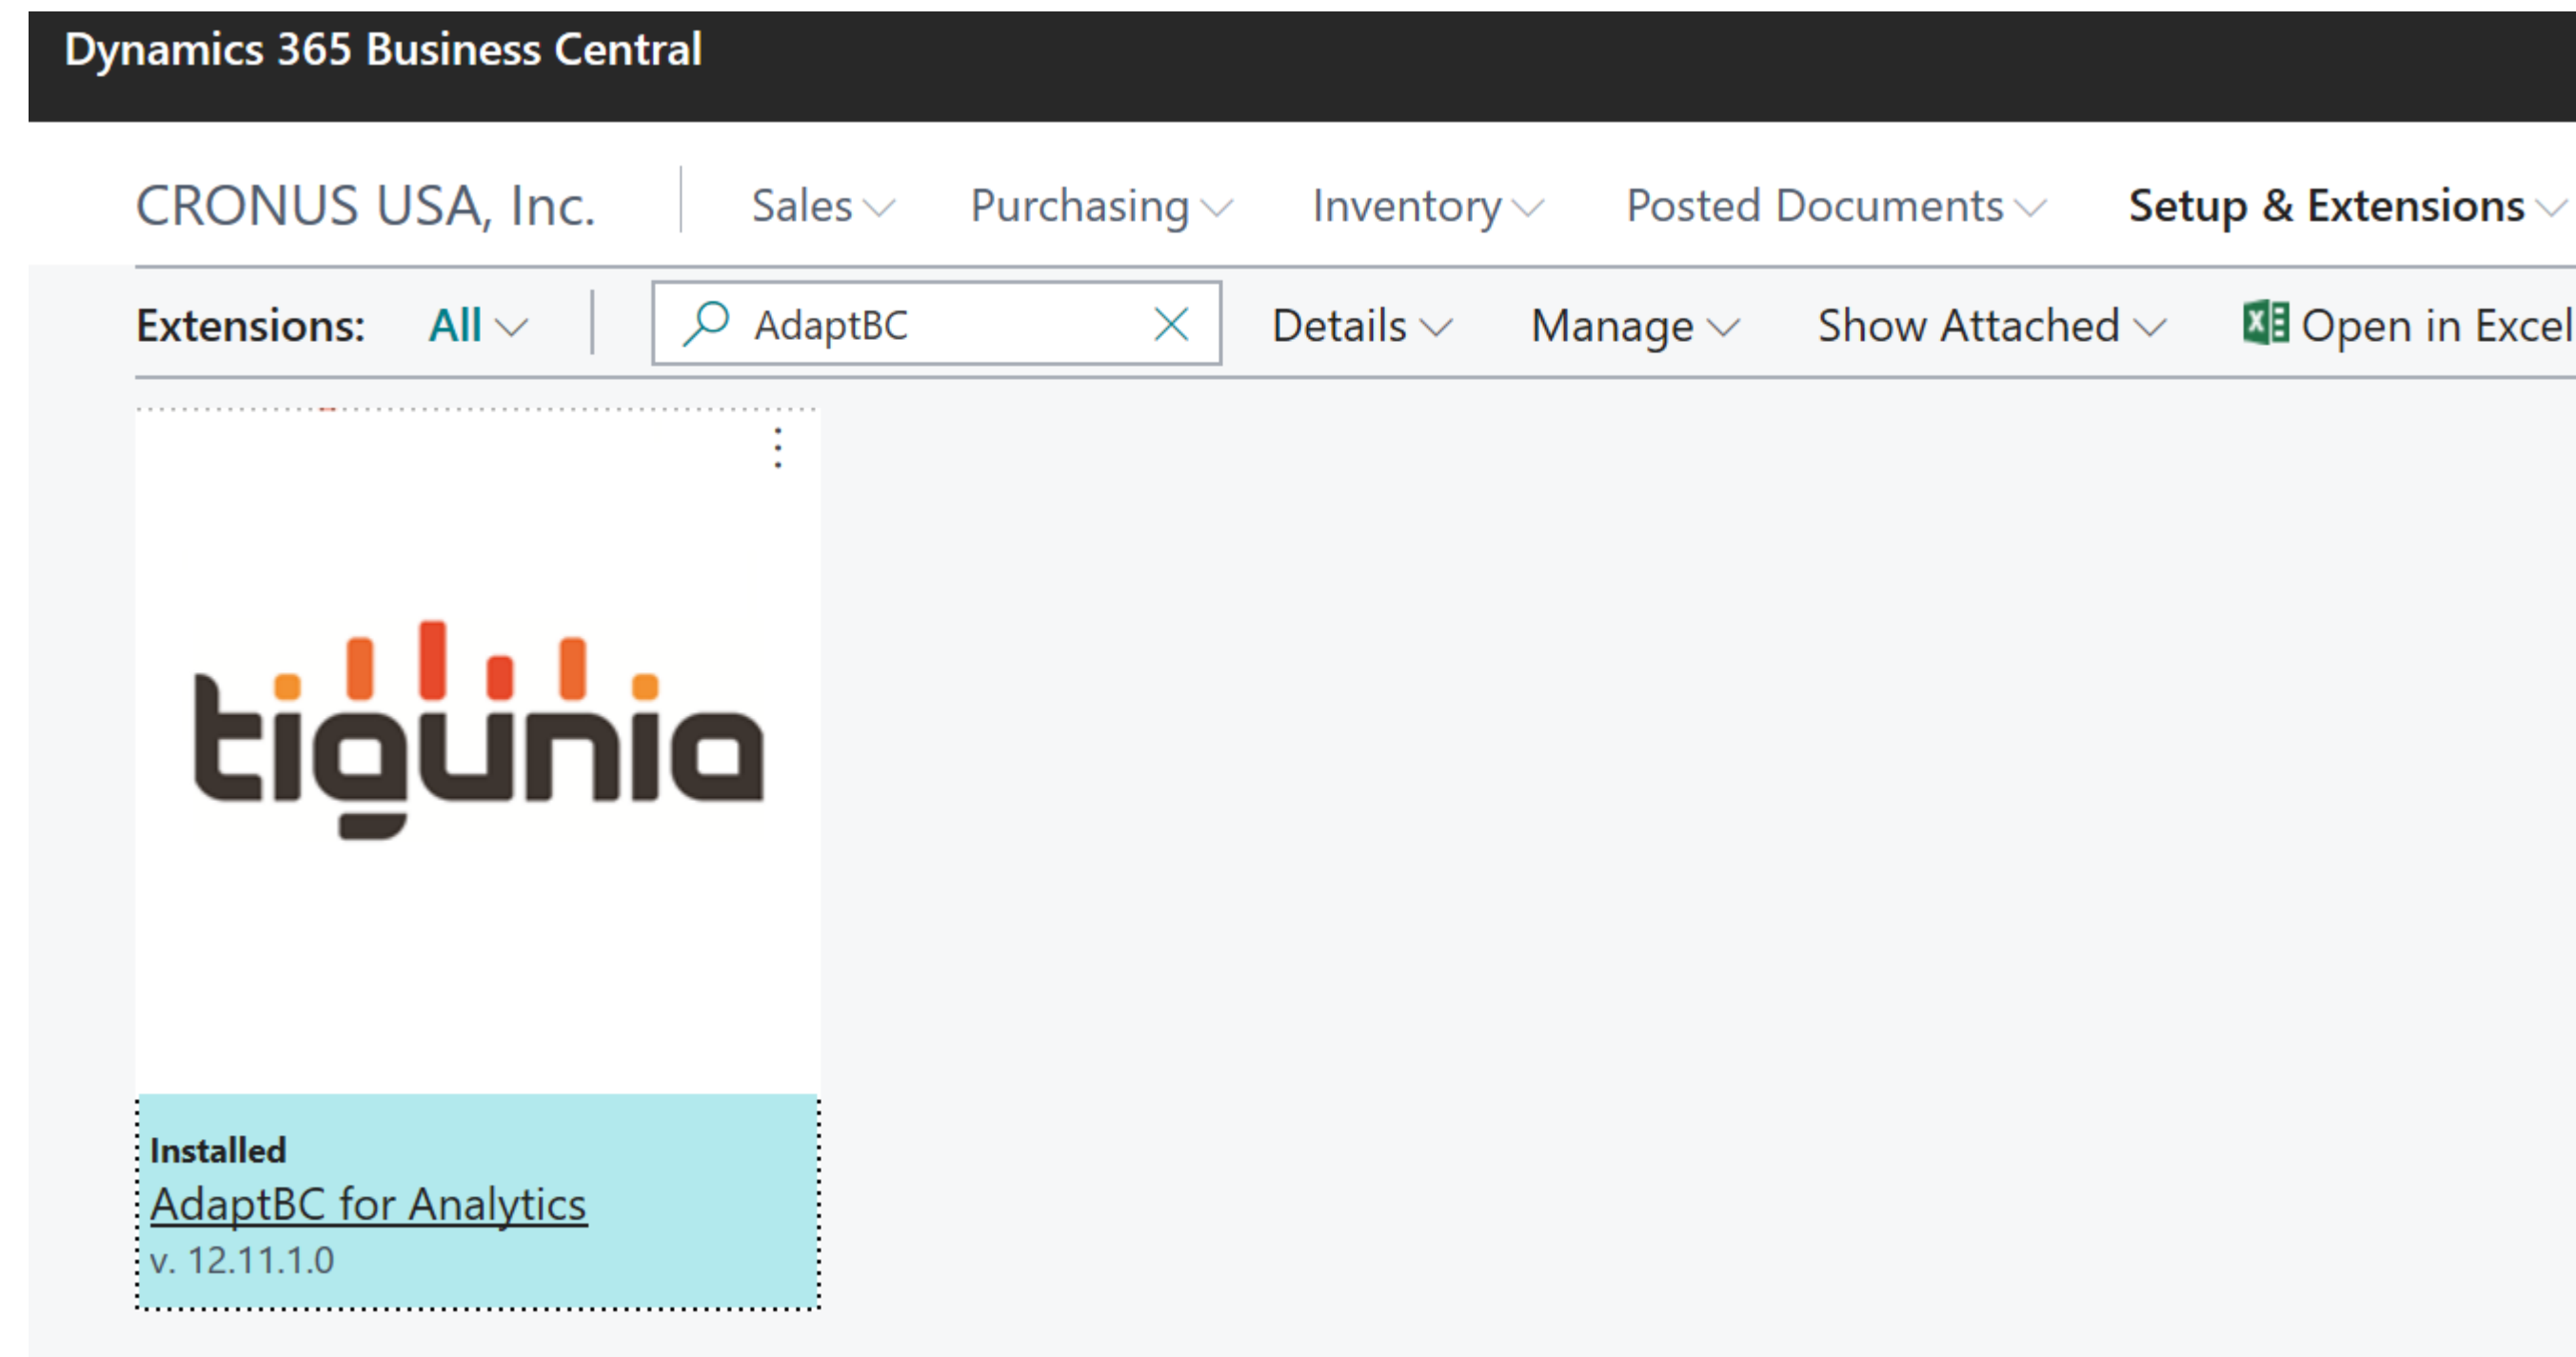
Dynamics 365 Business Central

CRONUS USA, Inc.

Sales

Purchasing

Inventory

Posted Documents

Setup & Extensions

Extensions:

All

AdaptBC

Details

Manage

Show Attached

Open in Excel

tigunia

Installed

AdaptBC for Analytics

v. 12.11.1.0